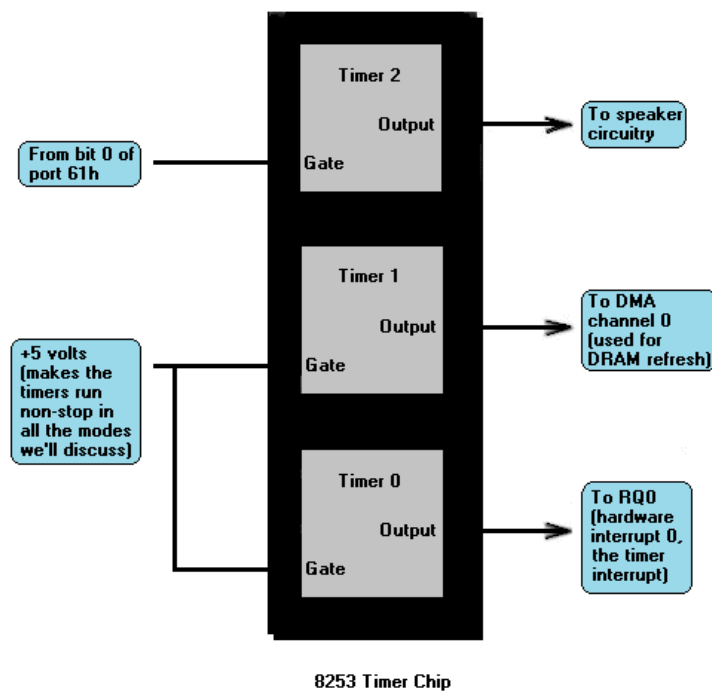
From bit 0 of port 61h

Timer 2

Output

Gate

To speaker circuitry

+5 volts (makes the timers run non-stop in all the modes we'll discuss)

Timer 1

Output

Gate

To DMA channel 0 (used for DRAM refresh)

Timer 0

Output

Gate

To RQ0 (hardware interrupt 0, the timer interrupt)

8253 Timer Chip